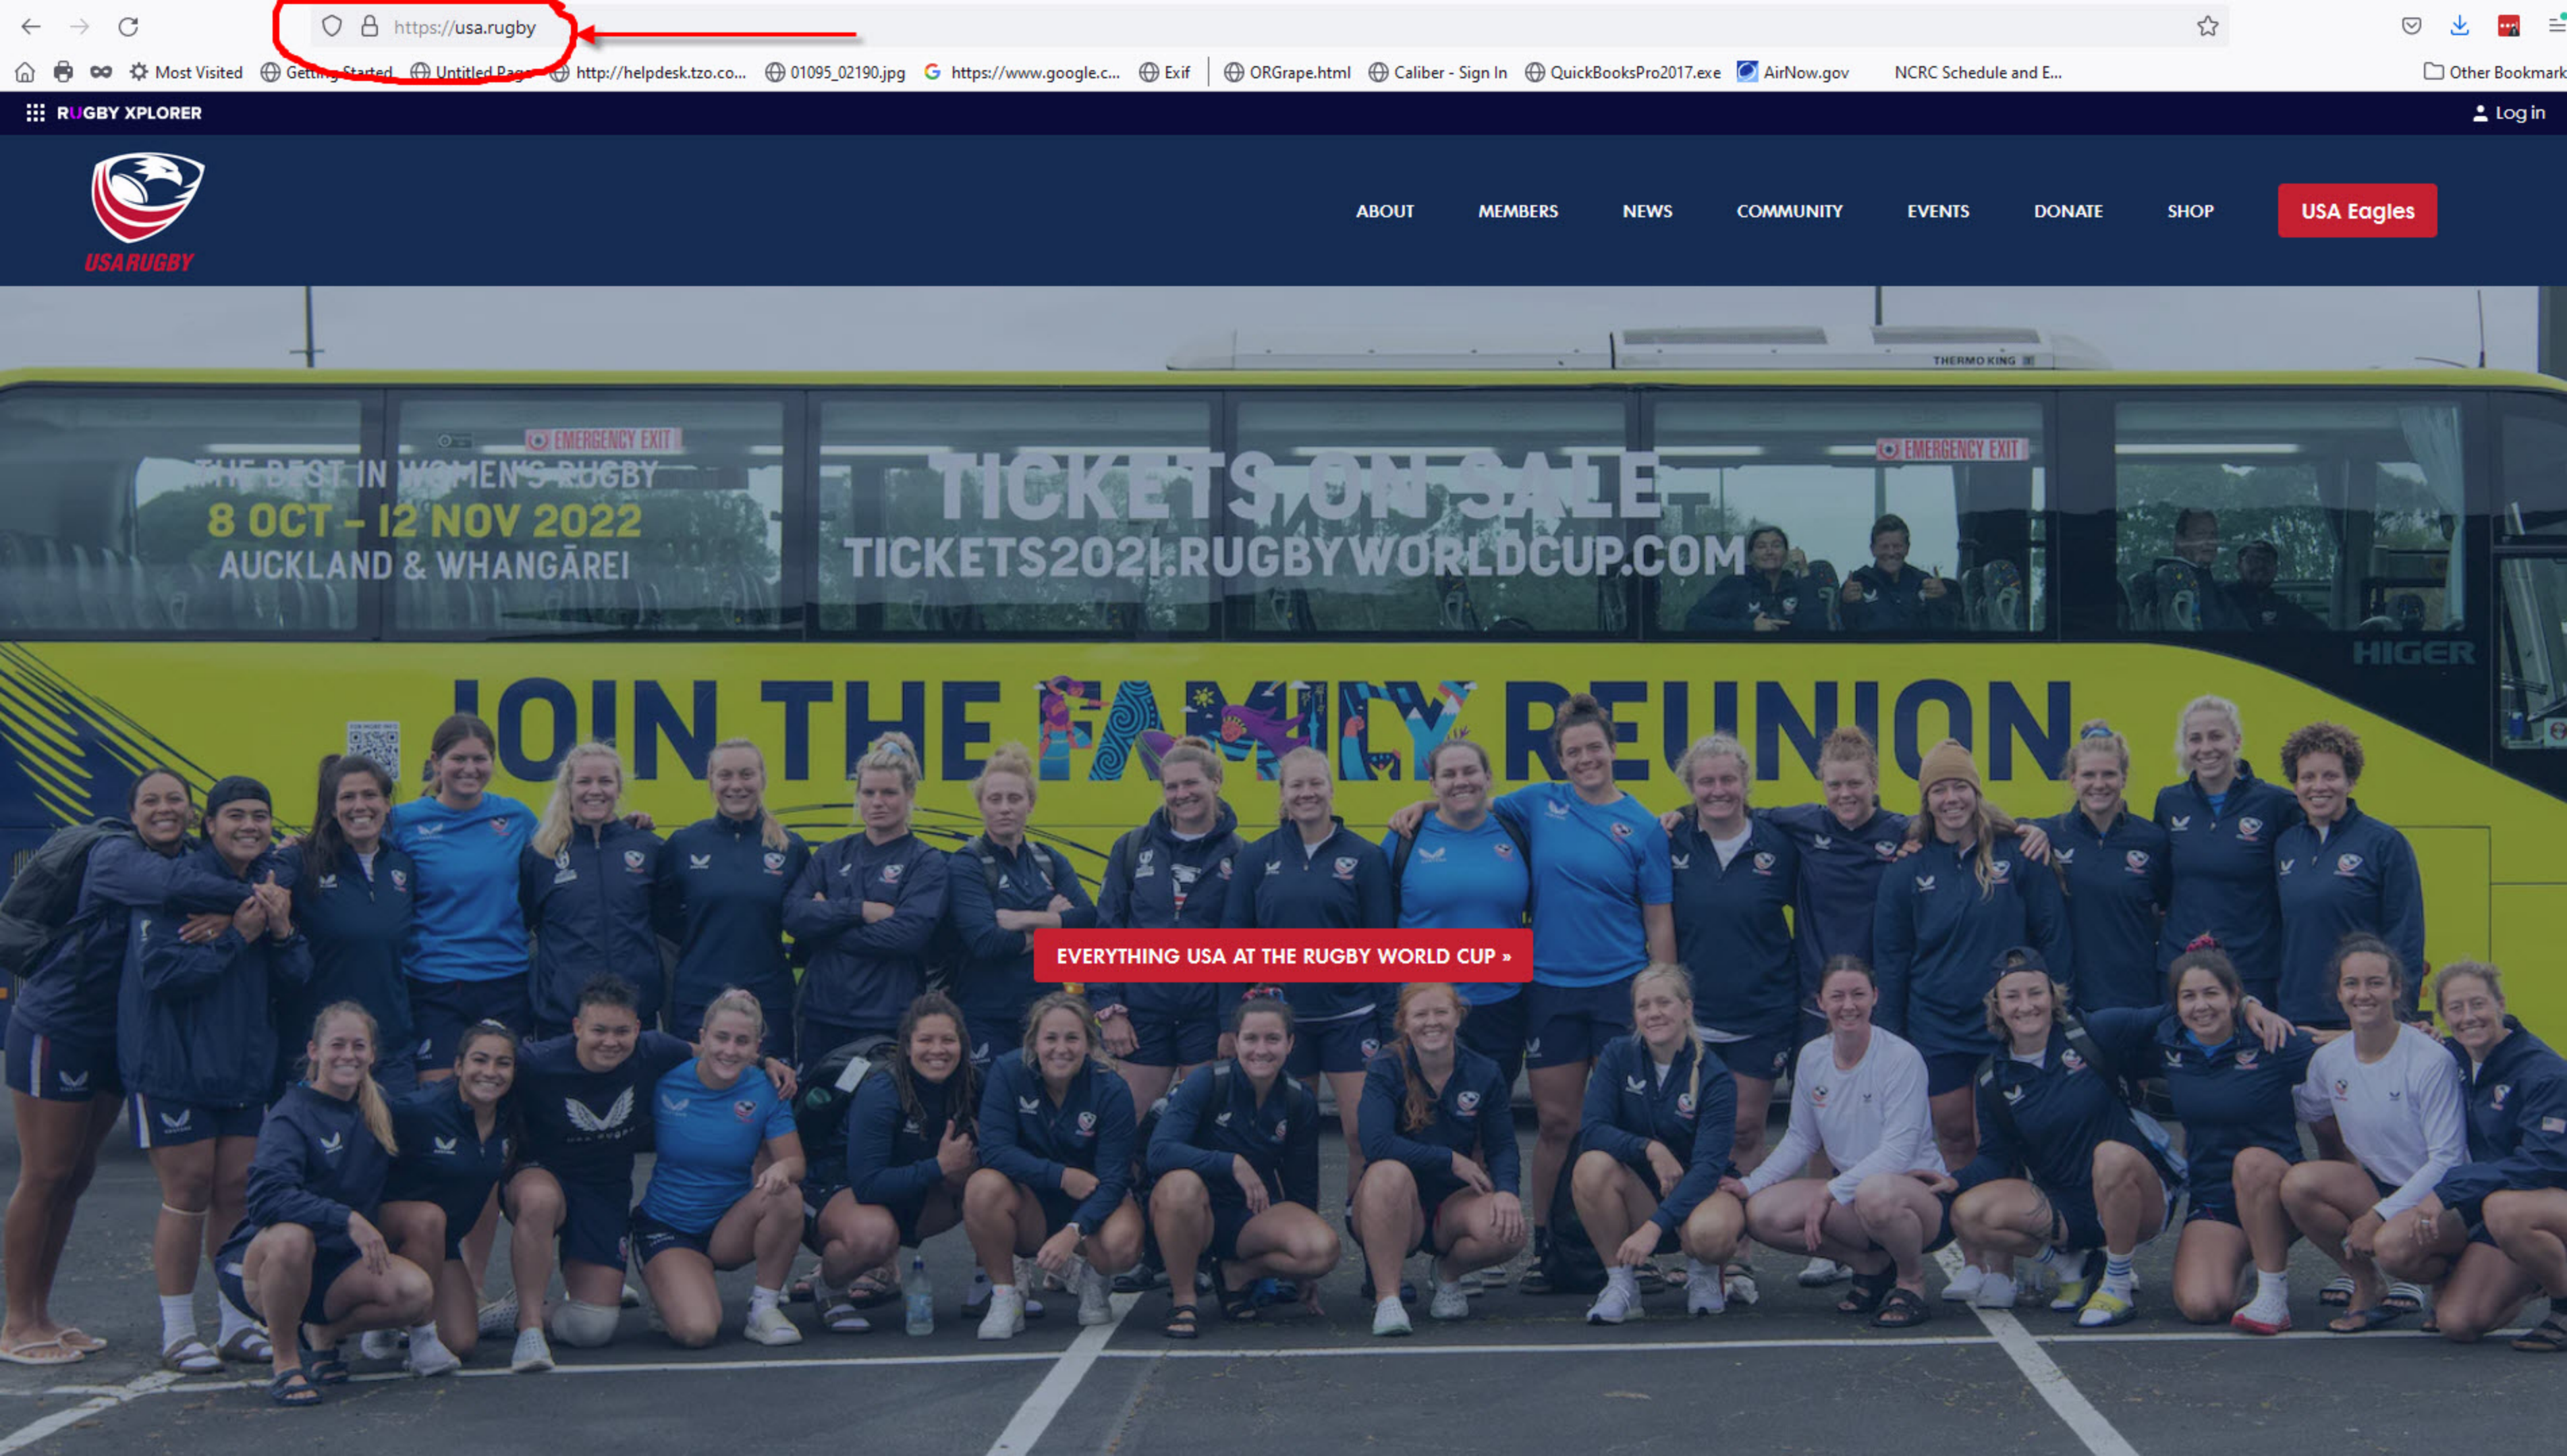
https://usa.rugby

Most Visited Getting Started Untitled Page http://helpdesk.tzo.co... 01095_02190.jpg https://www.google.c... Exif ORGrape.html Caliber - Sign In QuickBooksPro2017.exe AirNow.gov NCRC Schedule and E... Other Bookmark

RUGBY XPLORER

Log in

USA RUGBY

ABOUT MEMBERS NEWS COMMUNITY EVENTS DONATE SHOP USA Eagles

EMERGENCY EXIT

THE BEST IN WOMEN'S RUGBY
8 OCT – 12 NOV 2022
AUCKLAND & WHANGĀREI

TICKETS ON SALE
TICKETS2021.RUGBYWORLDCUP.COM

EMERGENCY EXIT

THERMO KING

HIGER

JOIN THE FAMILY REUNION

EVERYTHING USA AT THE RUGBY WORLD CUP »